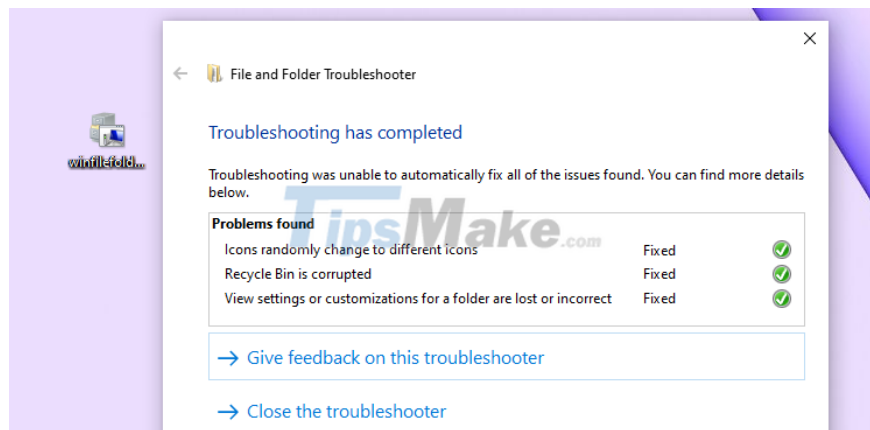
winfilefold...

File and Folder Troubleshooter

Troubleshooting has completed

Troubleshooting was unable to automatically fix all of the issues found. You can find more details below.

TipsMake.com

| Problems found | |
|---|---|
| Icons randomly change to different icons | Fixed |
| Recycle Bin is corrupted | Fixed |
| View settings or customizations for a folder are lost or incorrect | Fixed |

→ Give feedback on this troubleshooter

→ Close the troubleshooter